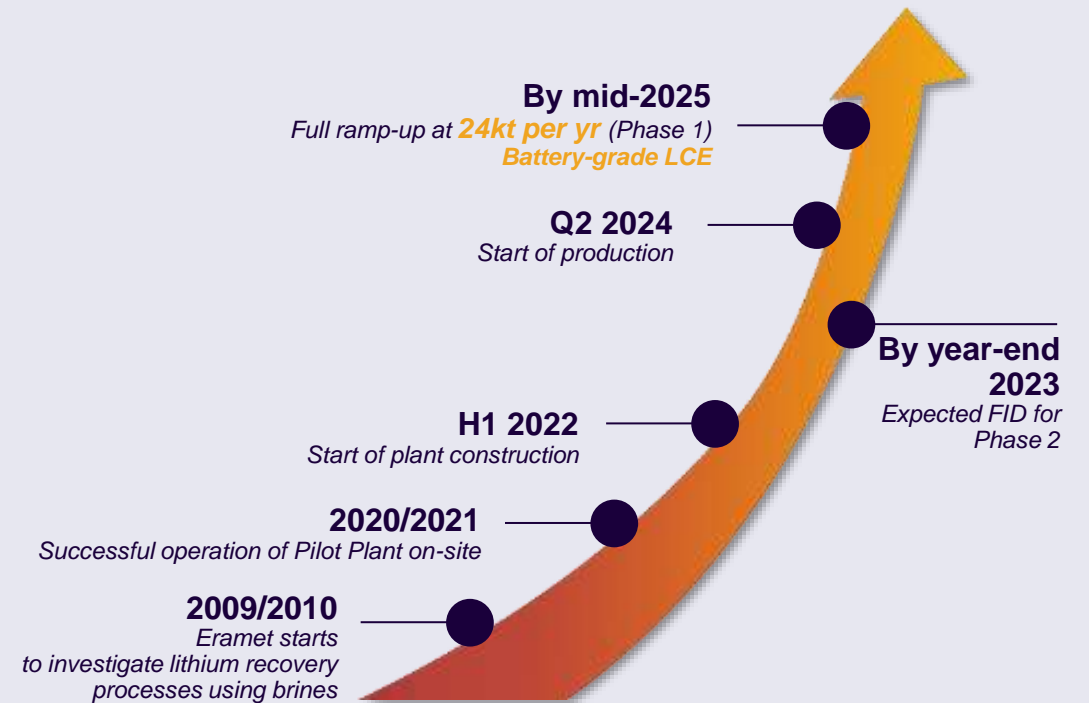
By mid-2025
Full ramp-up at 24kt per yr (Phase 1)
Battery-grade LCE

Q2 2024
Start of production

By year-end 2023
Expected FID for Phase 2

H1 2022
Start of plant construction

2020/2021
Successful operation of Pilot Plant on-site

2009/2010
Eramet starts to investigate lithium recovery processes using brines